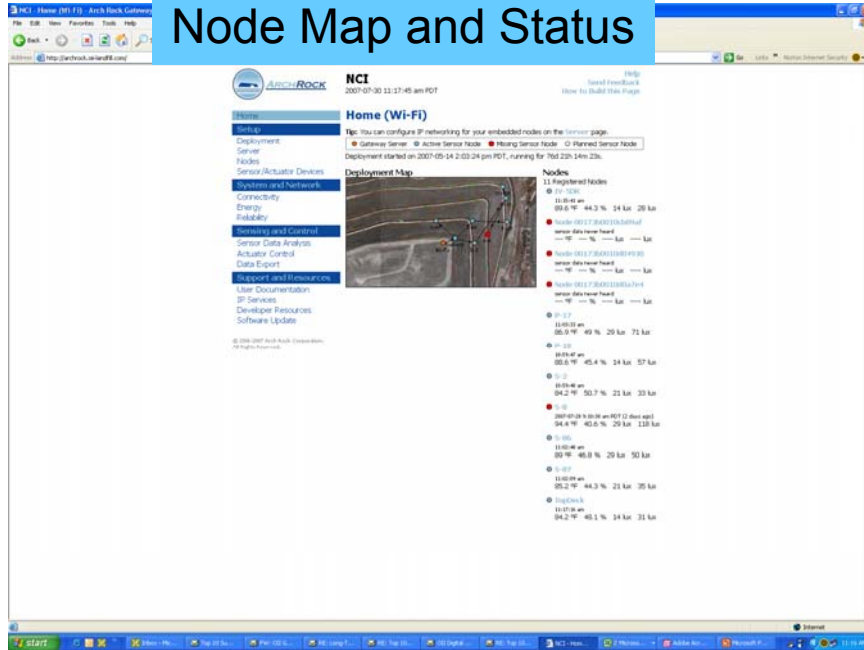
Node Map and Status

NCI - Home (Wi-Fi) - Arch Rock Gateway

File Edit View Favorites Tools Help

Back

Address http://archrock.se-landfill.com/

Go Links Norton Internet Security

ARCHROCK

NCI
2007-07-30 11:17:45 am PDT

Help
Send Feedback
How to Build this Page

Home
Setup
Deployment
Server
Nodes
Sensor/Actuator Devices
System and Network
Connectivity
Energy
Reliability
Sensing and Control
Sensor Data Analysis
Actuator Control
Data Export
Support and Resources
User Documentation
IP Services
Developer Resources
Software Update

© 2006-2007 Arch Rock Corporation. All Rights Reserved.

Home (Wi-Fi)

Tip: You can configure IP networking for your embedded nodes on the Server page.

Gateway Server  Active Sensor Node  Missing Sensor Node  Planned Sensor Node

Deployment started on 2007-05-14 2:03:24 pm PDT, running for 76d 21h 14m 23s.

Deployment Map

Nodes
11 Registered Nodes

IV-SDK
11:31:41 am
89.6 °F 44.3 % 14 lux 28 lux

Node 00173b0010b5d9af
sensor data never heard
— °F — % — lux — lux

Node 00173b0010b04930
sensor data never heard
— °F — % — lux — lux

Node 00173b0010b0a7e4
sensor data never heard
— °F — % — lux — lux

P-17
11:05:33 am
86.9 °F 49 % 29 lux 71 lux

P-18
10:59:47 am
88.6 °F 45.4 % 14 lux 57 lux

S-3
10:59:40 am
84.2 °F 50.7 % 21 lux 33 lux

S-5
2007-07-28 9:30:00 am PDT (2 days ago)
94.4 °F 40.6 % 29 lux 118 lux

S-86
11:02:40 am
89 °F 46.8 % 29 lux 50 lux

S-87
11:02:09 am
85.2 °F 44.3 % 21 lux 35 lux

TopDeck
11:17:16 am
84.2 °F 48.1 % 14 lux 31 lux

Internet

start